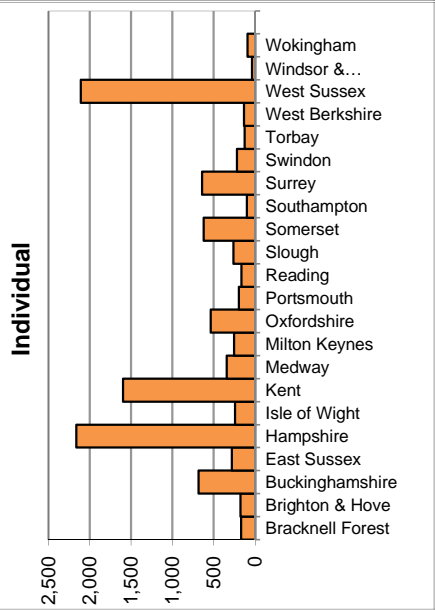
Individual

Wokingham
Windsor &…
West Sussex
West Berkshire
Torbay
Swindon
Surrey
Southampton
Somerset
Slough
Reading
Portsmouth
Oxfordshire
Milton Keynes
Medway
Kent
Isle of Wight
Hampshire
East Sussex
Buckinghamshire
Brighton & Hove
Bracknell Forest

2,500
2,000
1,500
1,000
500
0